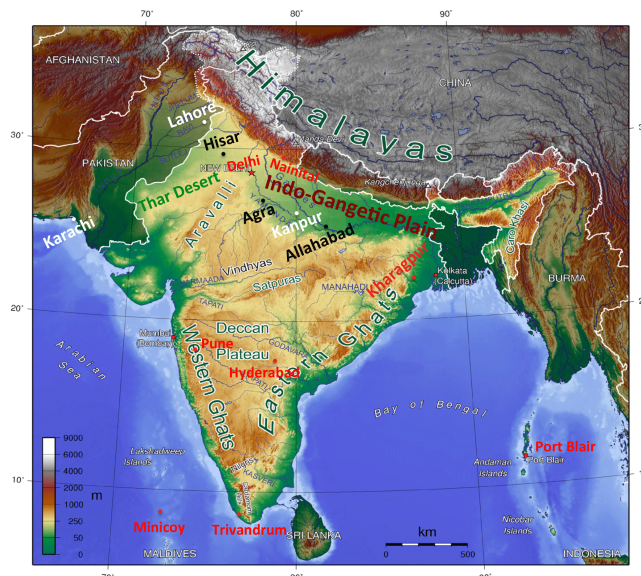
70°
80°
90°
AFGHANISTAN
Himalayas
CHINA
30°
Lahore
Hisar
PAKISTAN
NEW Delhi
Nainital
Thar Desert
Indo-Gangetic Plain
Aravalli
Agra
Kanpur
Karachi
Allahabad
Garo Khasi
Vindhyas
NARMADA
Satpuras
MAHANADI
Kolkata (Calcutta)
Kharagpur
BURMA
TAPATI
20°
Mumbai (Bombay)
Deccan
Pune
Plateau
Arabian Sea
Western Ghats
Hyderabad
Eastern Ghats
GODAVARI
Bay of Bengal
9000
6000
4000
3000
2000
1500
1000
500
250
50
0
m
Lakshadweep Islands
KAVERI
Port Blair
Port Blair
Andaman Islands
10°
Minicoy
Trivandrum
SRI LANKA
km
0
500
Nicobar Islands
MALDIVES
INDONESIA